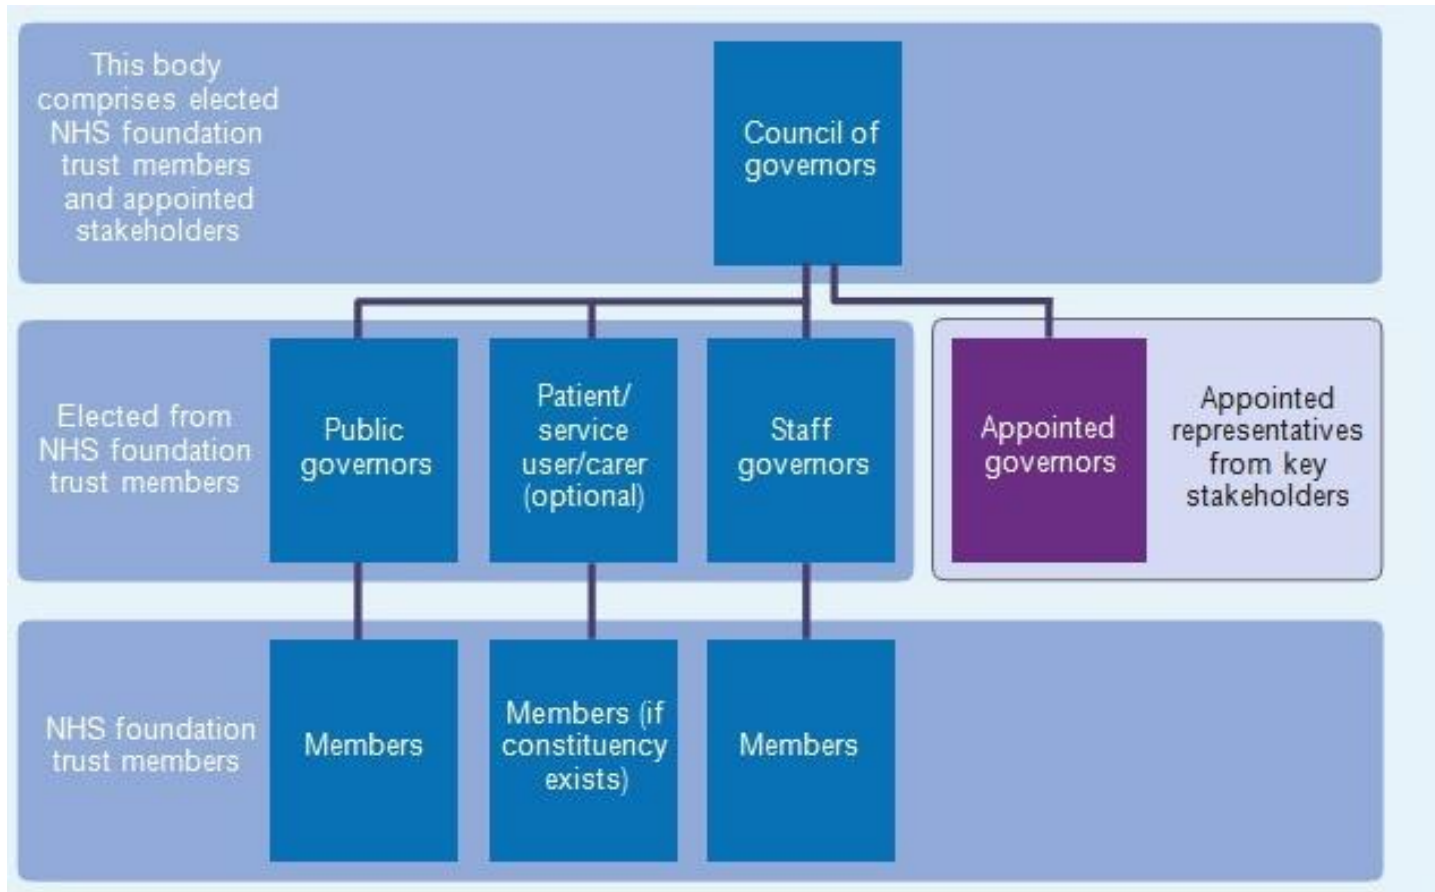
This body comprises elected NHS foundation trust members and appointed stakeholders

Council of governors

Elected from NHS foundation trust members

Public governors

Patient/ service user/carer (optional)

Staff governors

Appointed governors

Appointed representatives from key stakeholders

NHS foundation trust members

Members

Members (if constituency exists)

Members